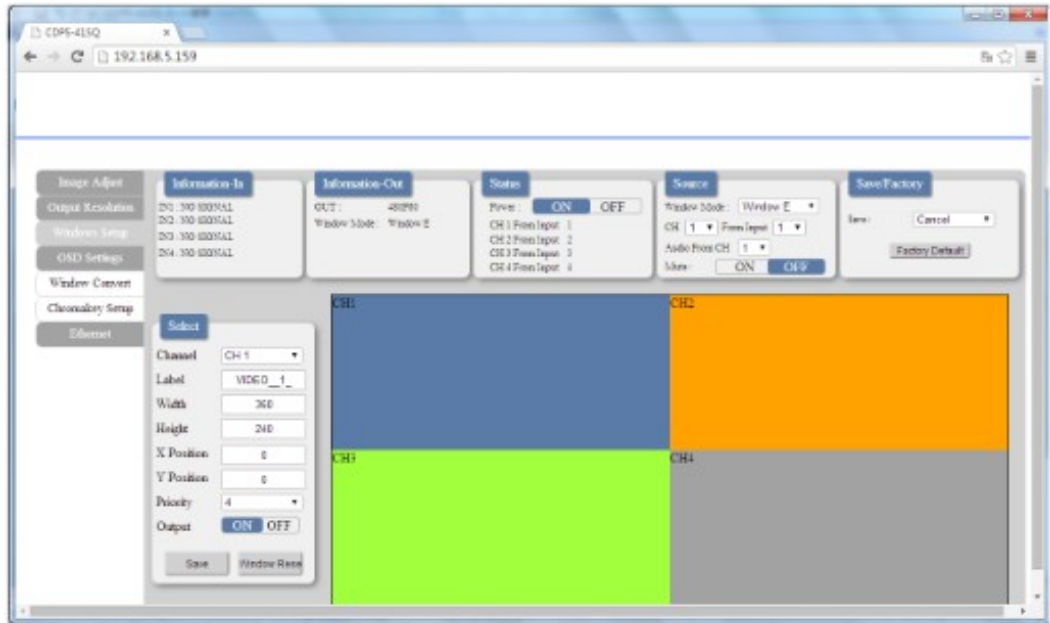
CDPS-41SQ ×

192.168.5.159

Image Adjust
Output Resolution
Windows Setup
OSD Settings
Window Convert
Chromakey Setup
Ethernet

Information-In
IN1 : NO SIGNAL
IN2 : NO SIGNAL
IN3 : NO SIGNAL
IN4 : NO SIGNAL

Information-Out
OUT : 480P60
Window Mode : Window E

Status
Power : ON OFF
CH 1 From Input 1
CH 2 From Input 2
CH 3 From Input 3
CH 4 From Input 4

Source
Window Mode : Window E
CH 1 From Input 1
Audio From CH 1
Mute : ON OFF

Save/Factory
Save : Cancel
Factory Default

Select
Channel CH 1
Label VIDEO_1_
Width 360
Height 240
X Position 0
Y Position 0
Priority 4
Output ON OFF
Save Window Rese

CH1
CH2
CH3
CH4